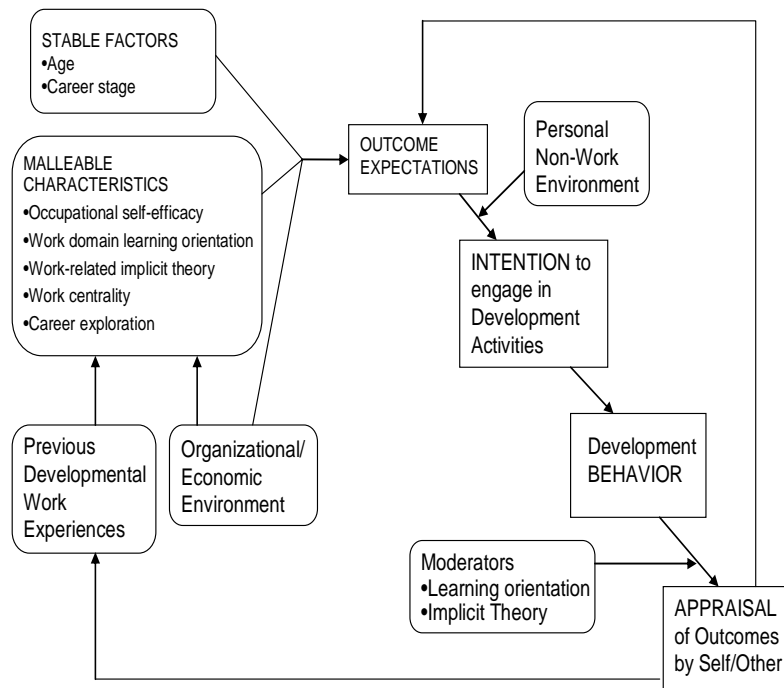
STABLE FACTORS
•Age
•Career stage

MALLEABLE CHARACTERISTICS
•Occupational self-efficacy
•Work domain learning orientation
•Work-related implicit theory
•Work centrality
•Career exploration

Previous Developmental Work Experiences

Organizational/ Economic Environment

OUTCOME EXPECTATIONS

Personal Non-Work Environment

INTENTION to engage in Development Activities

Development BEHAVIOR

Moderators
•Learning orientation
•Implicit Theory

APPRAISAL of Outcomes by Self/Other